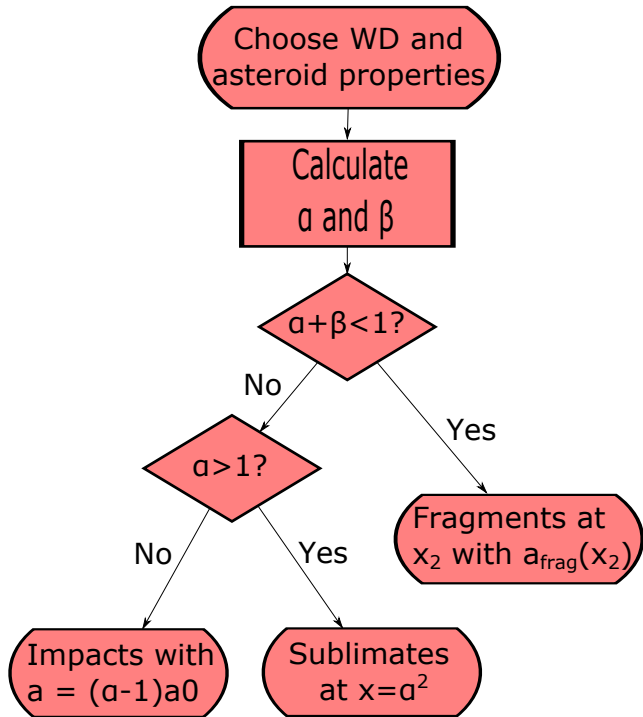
Choose WD and asteroid properties

Calculate $\alpha$ and $\beta$

$\alpha+\beta<1$?

No

Yes

$\alpha>1$?

No

Yes

Fragments at $x_2$ with $a_{frag}(x_2)$

Impacts with $a = (\alpha-1)a0$

Sublimates at $x=\alpha^2$